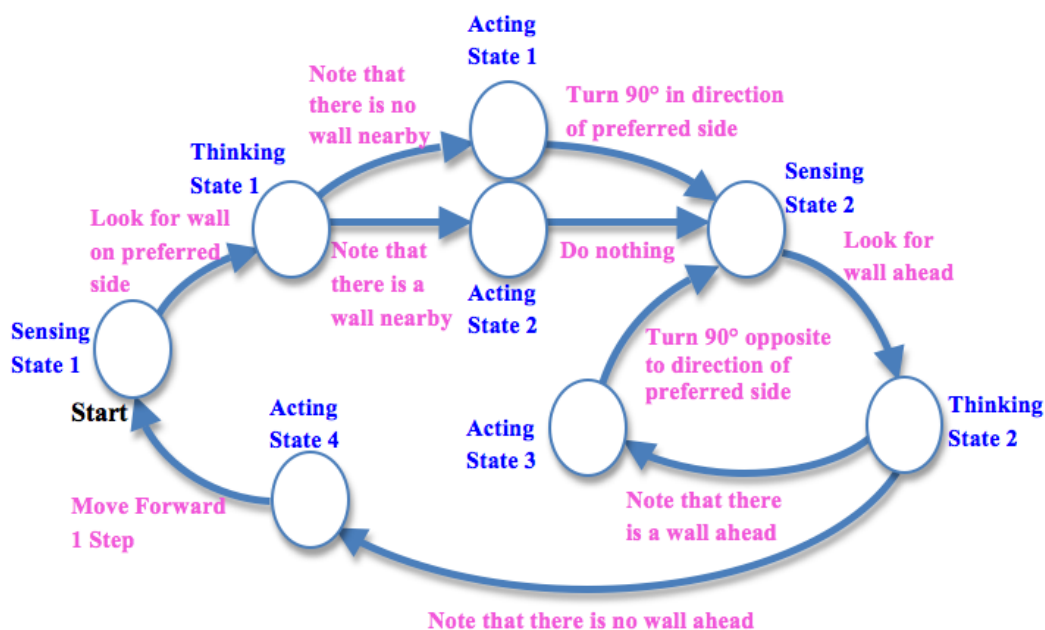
Acting State 1

Note that there is no wall nearby

Turn 90° in direction of preferred side

Thinking State 1

Sensing State 2

Look for wall on preferred side

Note that there is a wall nearby

Do nothing

Look for wall ahead

Acting State 2

Sensing State 1

Turn 90° opposite to direction of preferred side

Start

Acting State 4

Acting State 3

Thinking State 2

Move Forward 1 Step

Note that there is a wall ahead

Note that there is no wall ahead